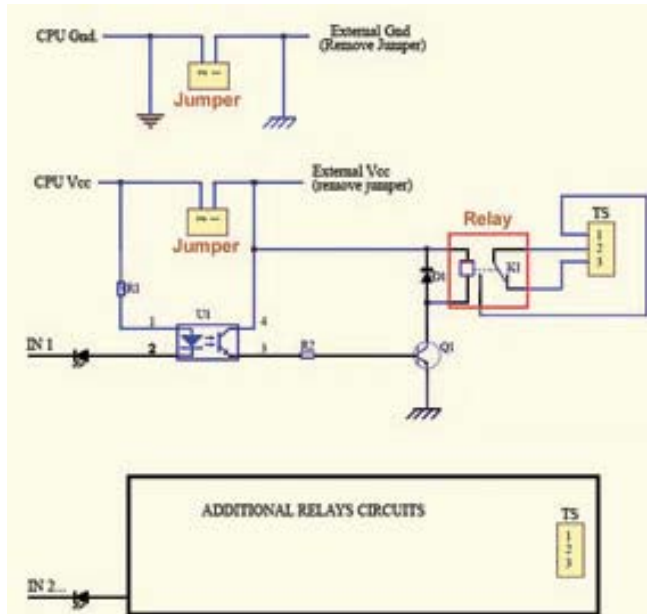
CPU Gnd.

External Gnd (Remove Jumper)

Jumper

CPU Vcc

External Vcc (remove jumper)

Jumper

Relay

TS

1
2
3

R1

D1

K1

U1

1

4

IN 1

2

3

R2

Q1

ADDITIONAL RELAYS CIRCUITS

TS

1
2
3

IN 2...